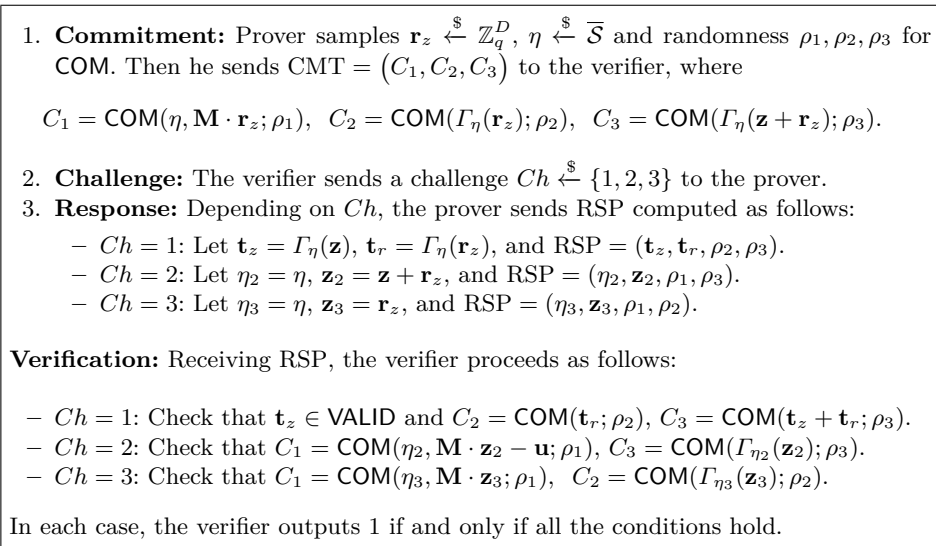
1. **Commitment:** Prover samples $\mathbf{r}_z \xleftarrow{\$} \mathbb{Z}_q^D$, $\eta \xleftarrow{\$} \overline{\mathcal{S}}$ and randomness $\rho_1, \rho_2, \rho_3$ for $\mathsf{COM}$. Then he sends $\mathrm{CMT} = \left(C_1, C_2, C_3\right)$ to the verifier, where

$C_1 = \mathsf{COM}(\eta, \mathbf{M} \cdot \mathbf{r}_z; \rho_1), \;\; C_2 = \mathsf{COM}(\Gamma_\eta(\mathbf{r}_z); \rho_2), \;\; C_3 = \mathsf{COM}(\Gamma_\eta(\mathbf{z} + \mathbf{r}_z); \rho_3).$

2. **Challenge:** The verifier sends a challenge $Ch \xleftarrow{\$} \{1, 2, 3\}$ to the prover.
3. **Response:** Depending on $Ch$, the prover sends RSP computed as follows:
– $Ch = 1$: Let $\mathbf{t}_z = \Gamma_\eta(\mathbf{z})$, $\mathbf{t}_r = \Gamma_\eta(\mathbf{r}_z)$, and $\mathrm{RSP} = (\mathbf{t}_z, \mathbf{t}_r, \rho_2, \rho_3)$.
– $Ch = 2$: Let $\eta_2 = \eta$, $\mathbf{z}_2 = \mathbf{z} + \mathbf{r}_z$, and $\mathrm{RSP} = (\eta_2, \mathbf{z}_2, \rho_1, \rho_3)$.
– $Ch = 3$: Let $\eta_3 = \eta$, $\mathbf{z}_3 = \mathbf{r}_z$, and $\mathrm{RSP} = (\eta_3, \mathbf{z}_3, \rho_1, \rho_2)$.

**Verification:** Receiving RSP, the verifier proceeds as follows:

– $Ch = 1$: Check that $\mathbf{t}_z \in \mathsf{VALID}$ and $C_2 = \mathsf{COM}(\mathbf{t}_r; \rho_2)$, $C_3 = \mathsf{COM}(\mathbf{t}_z + \mathbf{t}_r; \rho_3)$.
– $Ch = 2$: Check that $C_1 = \mathsf{COM}(\eta_2, \mathbf{M} \cdot \mathbf{z}_2 - \mathbf{u}; \rho_1)$, $C_3 = \mathsf{COM}(\Gamma_{\eta_2}(\mathbf{z}_2); \rho_3)$.
– $Ch = 3$: Check that $C_1 = \mathsf{COM}(\eta_3, \mathbf{M} \cdot \mathbf{z}_3; \rho_1)$, $C_2 = \mathsf{COM}(\Gamma_{\eta_3}(\mathbf{z}_3); \rho_2)$.

In each case, the verifier outputs 1 if and only if all the conditions hold.